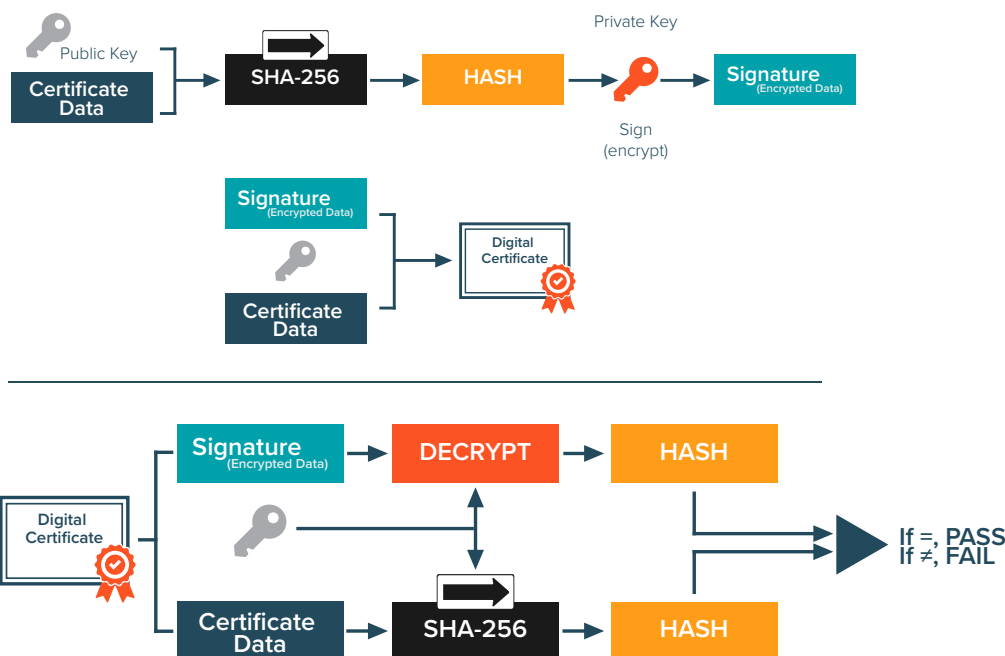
Public Key

Certificate Data

SHA-256

HASH

Private Key

Sign (encrypt)

Signature (Encrypted Data)

Signature (Encrypted Data)

Certificate Data

Digital Certificate

Digital Certificate

Signature (Encrypted Data)

DECRYPT

HASH

Certificate Data

SHA-256

HASH

If =, PASS
If ≠, FAIL